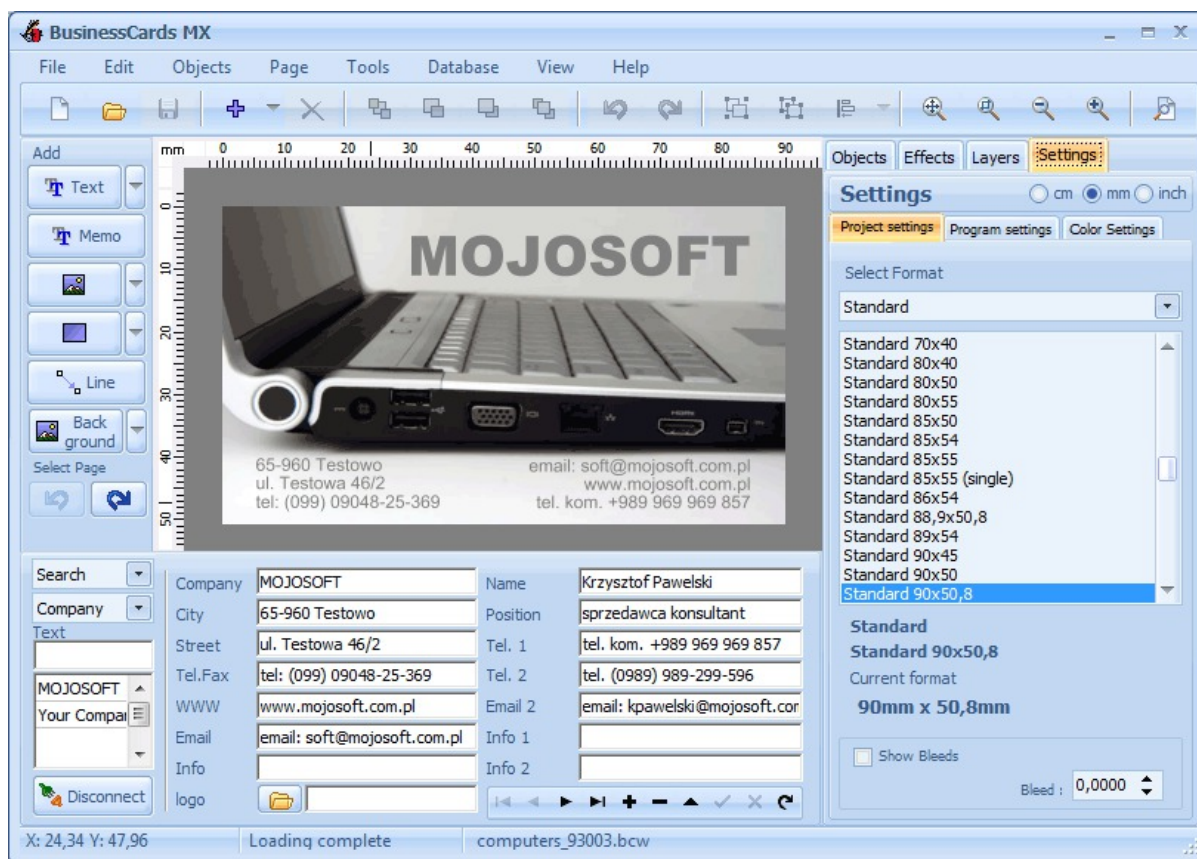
BusinessCards MX

File Edit Objects Page Tools Database View Help

Add
Text
Memo
Line
Back ground
Select Page

mm 0 10 20 30 40 50 60 70 80 90

0
10
20
30
40
50

MOJOSOFT

65-960 Testowo
ul. Testowa 46/2
tel: (099) 09048-25-369

email: soft@mojosoft.com.pl
www.mojosoft.com.pl
tel. kom. +989 969 969 857

Objects Effects Layers Settings

Settings cm mm inch

Project settings Program settings Color Settings

Select Format

Standard

Standard 70x40
Standard 80x40
Standard 80x50
Standard 80x55
Standard 85x50
Standard 85x54
Standard 85x55
Standard 85x55 (single)
Standard 86x54
Standard 88,9x50,8
Standard 89x54
Standard 90x45
Standard 90x50
Standard 90x50,8

Standard
Standard 90x50,8
Current format
90mm x 50,8mm

Show Bleeds

Bleed : 0,0000

Search
Company
Text

MOJOSOFT
Your Compar

Disconnect

| | | | |
|---|---|---|---|
| Company | MOJOSOFT | Name | Krzysztof Pawelski |
| City | 65-960 Testowo | Position | sprzedawca konsultant |
| Street | ul. Testowa 46/2 | Tel. 1 | tel. kom. +989 969 969 857 |
| Tel.Fax | tel: (099) 09048-25-369 | Tel. 2 | tel. (0989) 989-299-596 |
| WWW | www.mojosoft.com.pl | Email 2 | email: kpawelski@mojosoft.cor |
| Email | email: soft@mojosoft.com.pl | Info 1 | |
| Info | | Info 2 | |
| logo | | | |

X: 24,34 Y: 47,96 Loading complete computers_93003.bcw